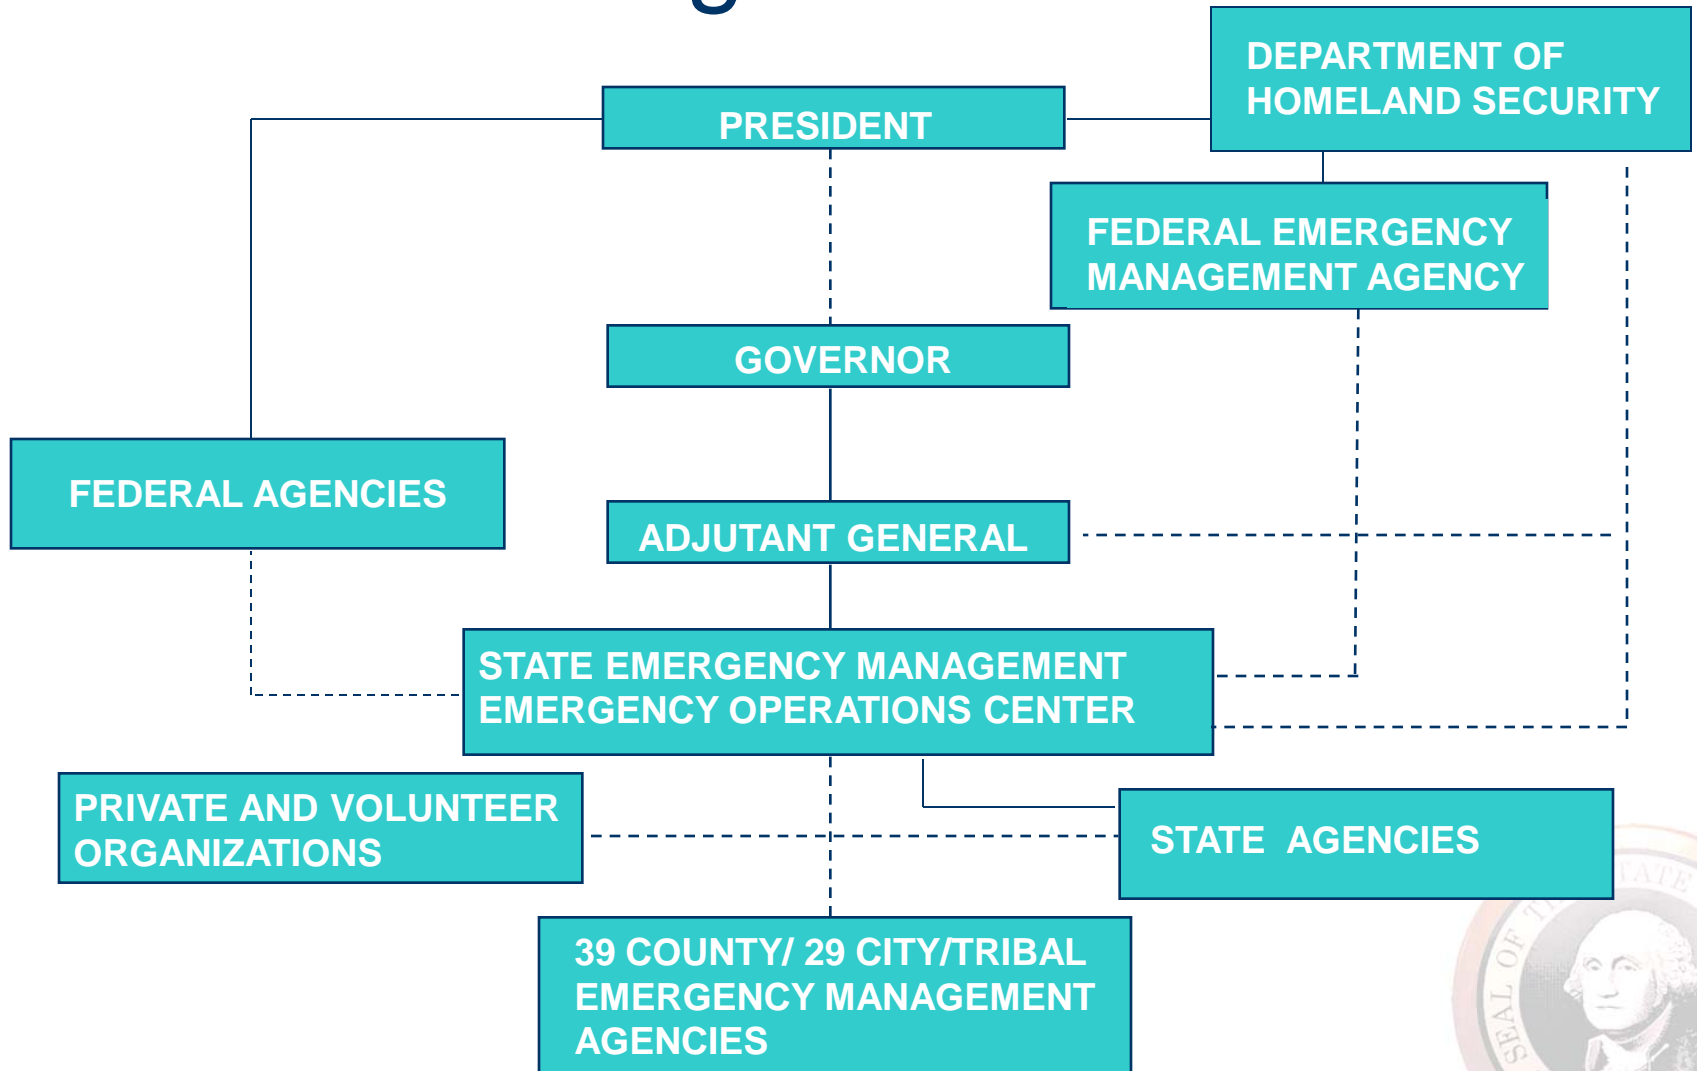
DEPARTMENT OF HOMELAND SECURITY

PRESIDENT

FEDERAL EMERGENCY MANAGEMENT AGENCY

GOVERNOR

FEDERAL AGENCIES

ADJUTANT GENERAL

STATE EMERGENCY MANAGEMENT EMERGENCY OPERATIONS CENTER

PRIVATE AND VOLUNTEER ORGANIZATIONS

STATE AGENCIES

39 COUNTY/ 29 CITY/TRIBAL EMERGENCY MANAGEMENT AGENCIES

SEAL OF THE STATE